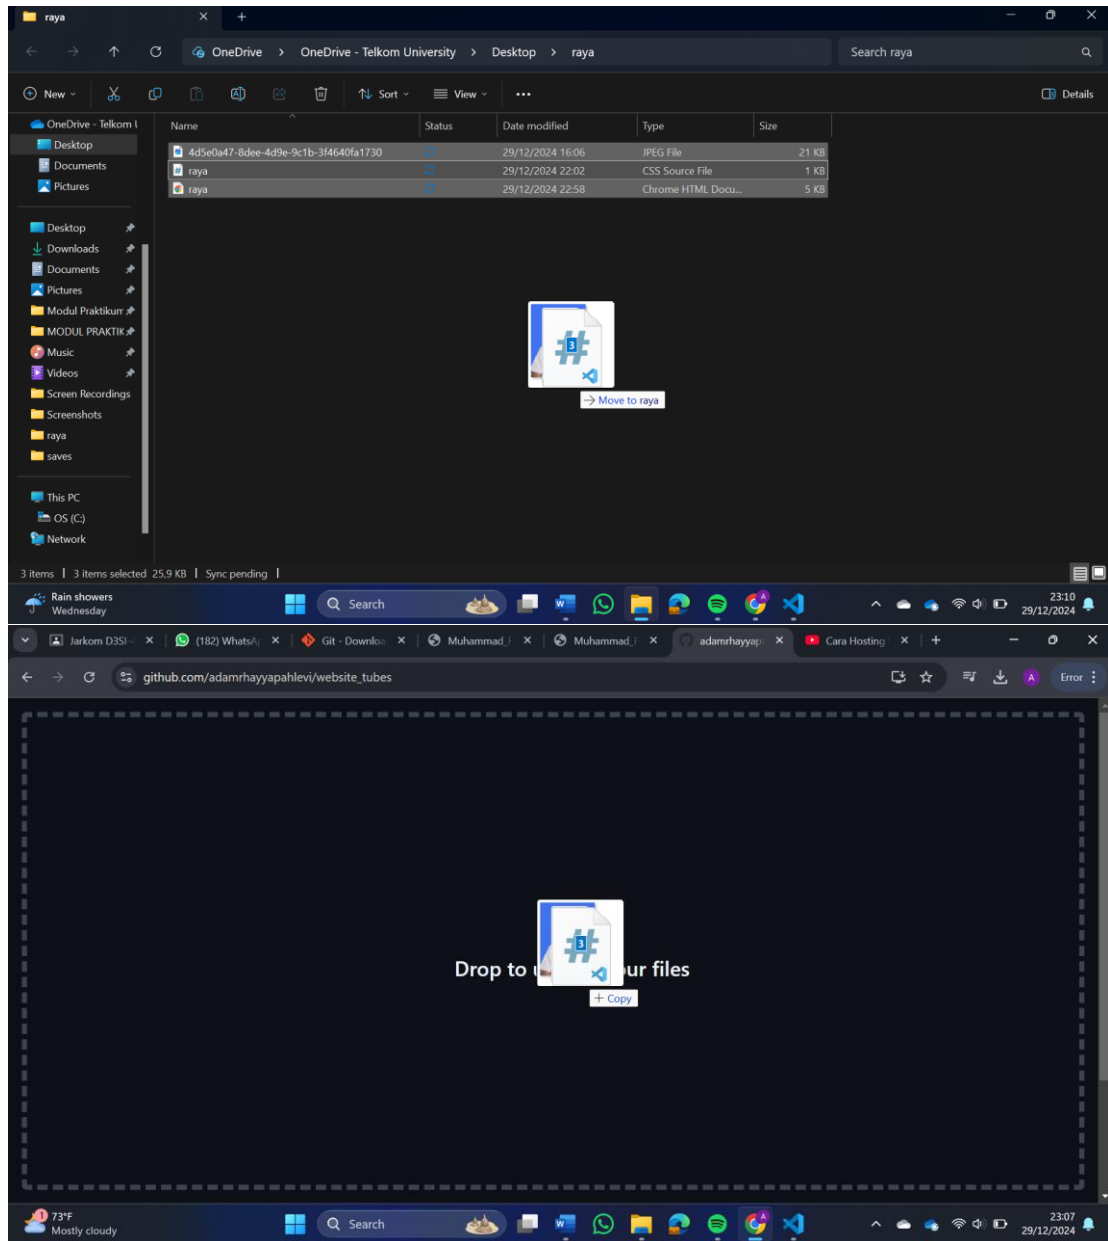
raya

OneDrive > OneDrive - Telkom University > Desktop > raya

Search raya

New Sort View ... Details

OneDrive - Telkom U
Desktop
Documents
Pictures

Desktop
Downloads
Documents
Pictures
Modul Praktikum
MODUL PRAKTIK
Music
Videos
Screen Recordings
Screenshots
raya
saves

This PC
OS (C:)
Network

| Name | Status | Date modified | Type | Size |
|---|---|---|---|---|
| 4d5e0a47-8dee-4d9e-9c1b-3f4640fa1730 | | 29/12/2024 16:06 | JPEG File | 21 KB |
| raya | | 29/12/2024 22:02 | CSS Source File | 1 KB |
| raya | | 29/12/2024 22:58 | Chrome HTML Docu... | 5 KB |

→ Move to raya

3 items | 3 items selected 25,9 KB | Sync pending |

Rain showers
Wednesday
Search
23:10
29/12/2024

Jarkom D3SI- × (182) WhatsA × Git - Downlo × Muhammad_ × Muhammad_ × adamrhayyap × Cara Hosting × +

github.com/adamrhayyapahlevi/website_tubes

Error

Drop to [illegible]ur files

+ Copy

73°F
Mostly cloudy
Search
23:07
29/12/2024